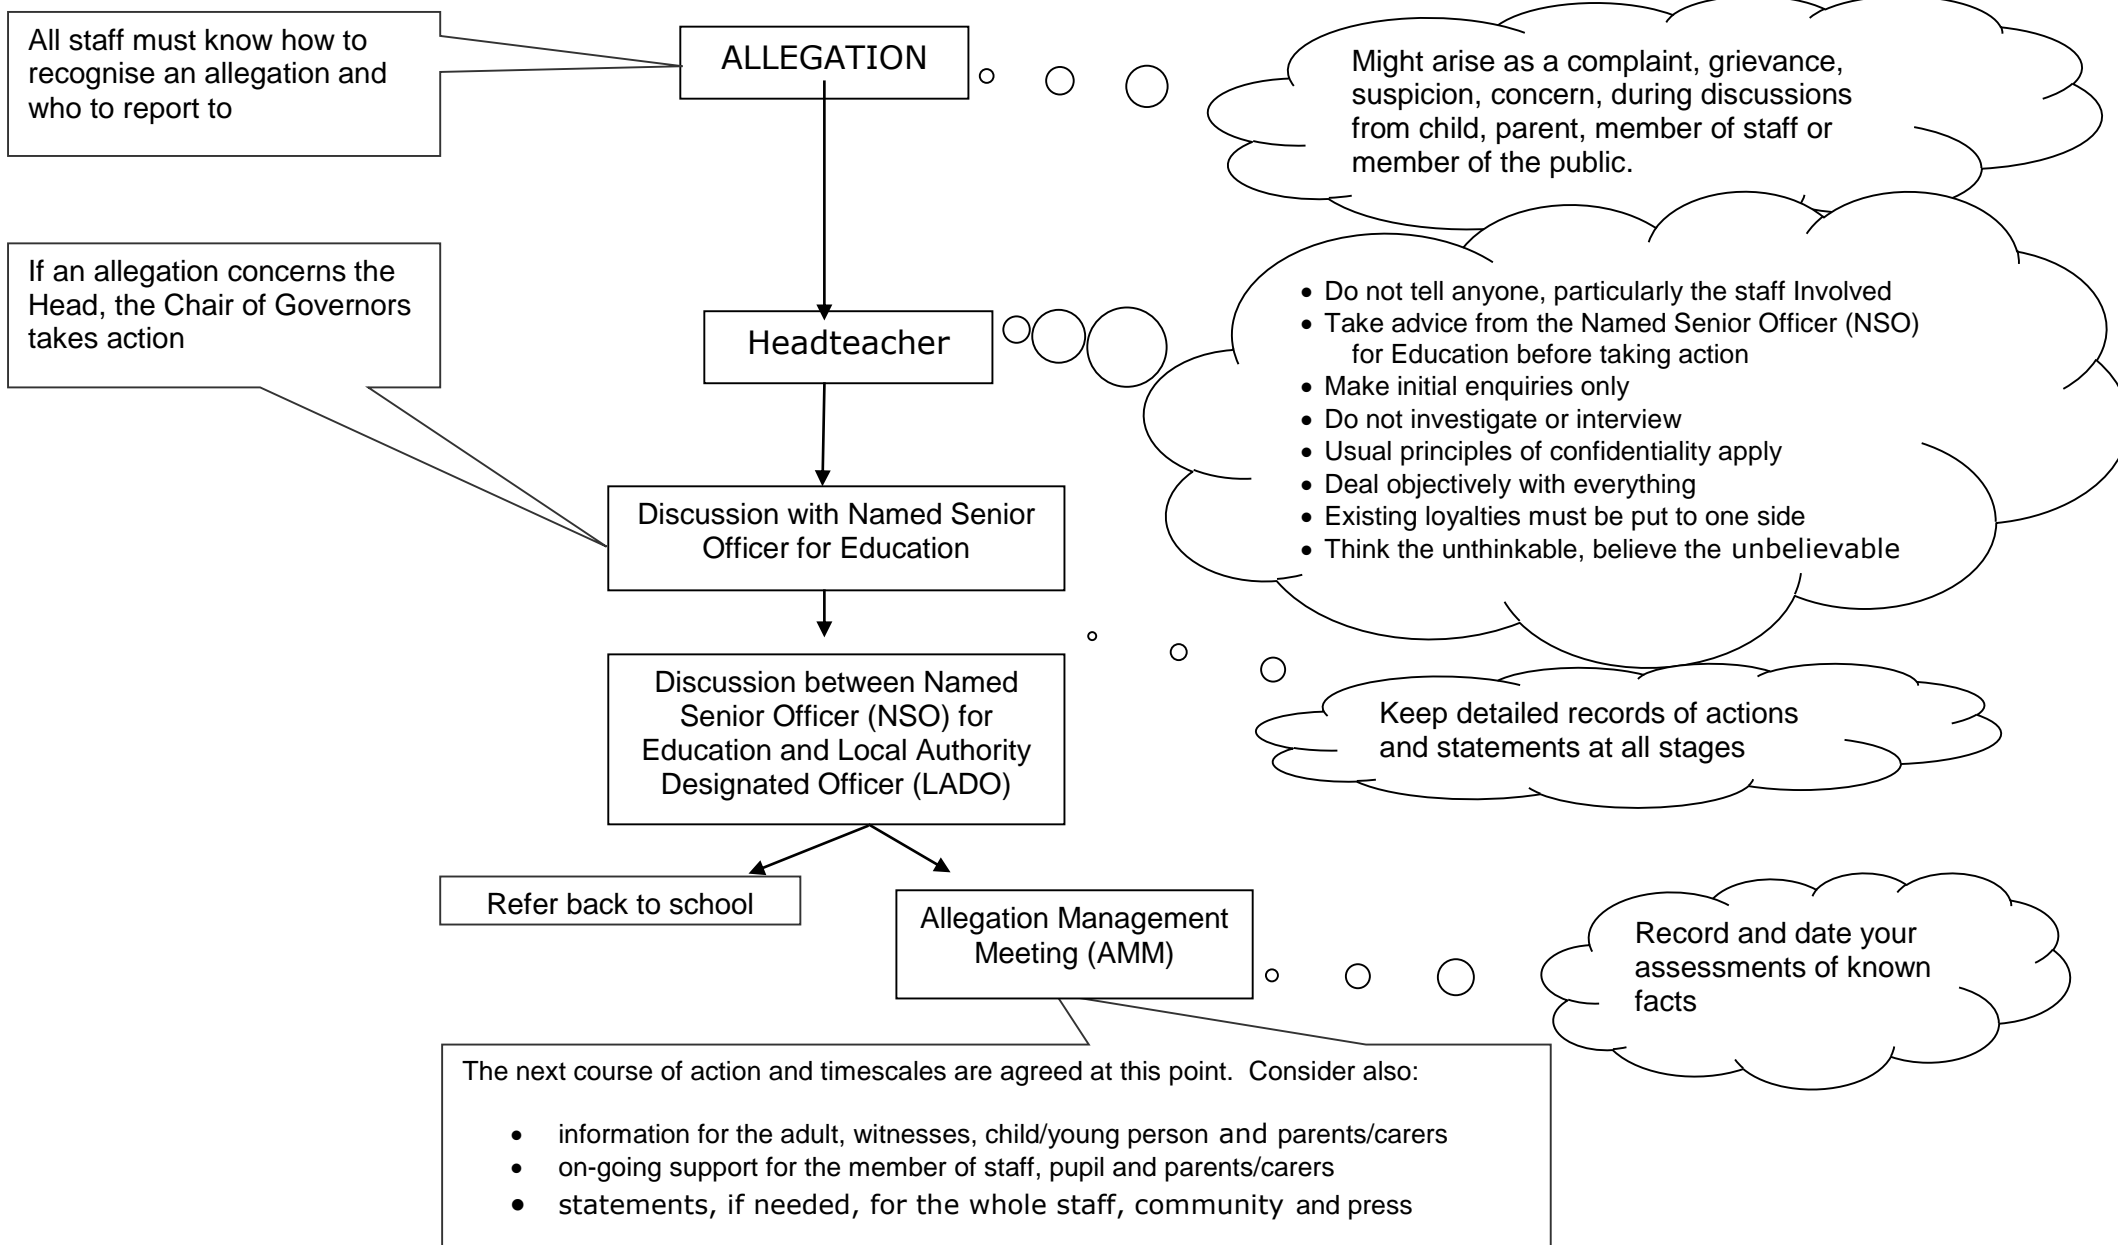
All staff must know how to recognise an allegation and who to report to

ALLEGATION

Might arise as a complaint, grievance, suspicion, concern, during discussions from child, parent, member of staff or member of the public.

If an allegation concerns the Head, the Chair of Governors takes action

Headteacher

- Do not tell anyone, particularly the staff Involved
- Take advice from the Named Senior Officer (NSO) for Education before taking action
- Make initial enquiries only
- Do not investigate or interview
- Usual principles of confidentiality apply
- Deal objectively with everything
- Existing loyalties must be put to one side
- Think the unthinkable, believe the unbelievable

Discussion with Named Senior Officer for Education

Discussion between Named Senior Officer (NSO) for Education and Local Authority Designated Officer (LADO)

Keep detailed records of actions and statements at all stages

Refer back to school

Allegation Management Meeting (AMM)

Record and date your assessments of known facts

The next course of action and timescales are agreed at this point. Consider also:

- information for the adult, witnesses, child/young person and parents/carers
- on-going support for the member of staff, pupil and parents/carers
- statements, if needed, for the whole staff, community and press